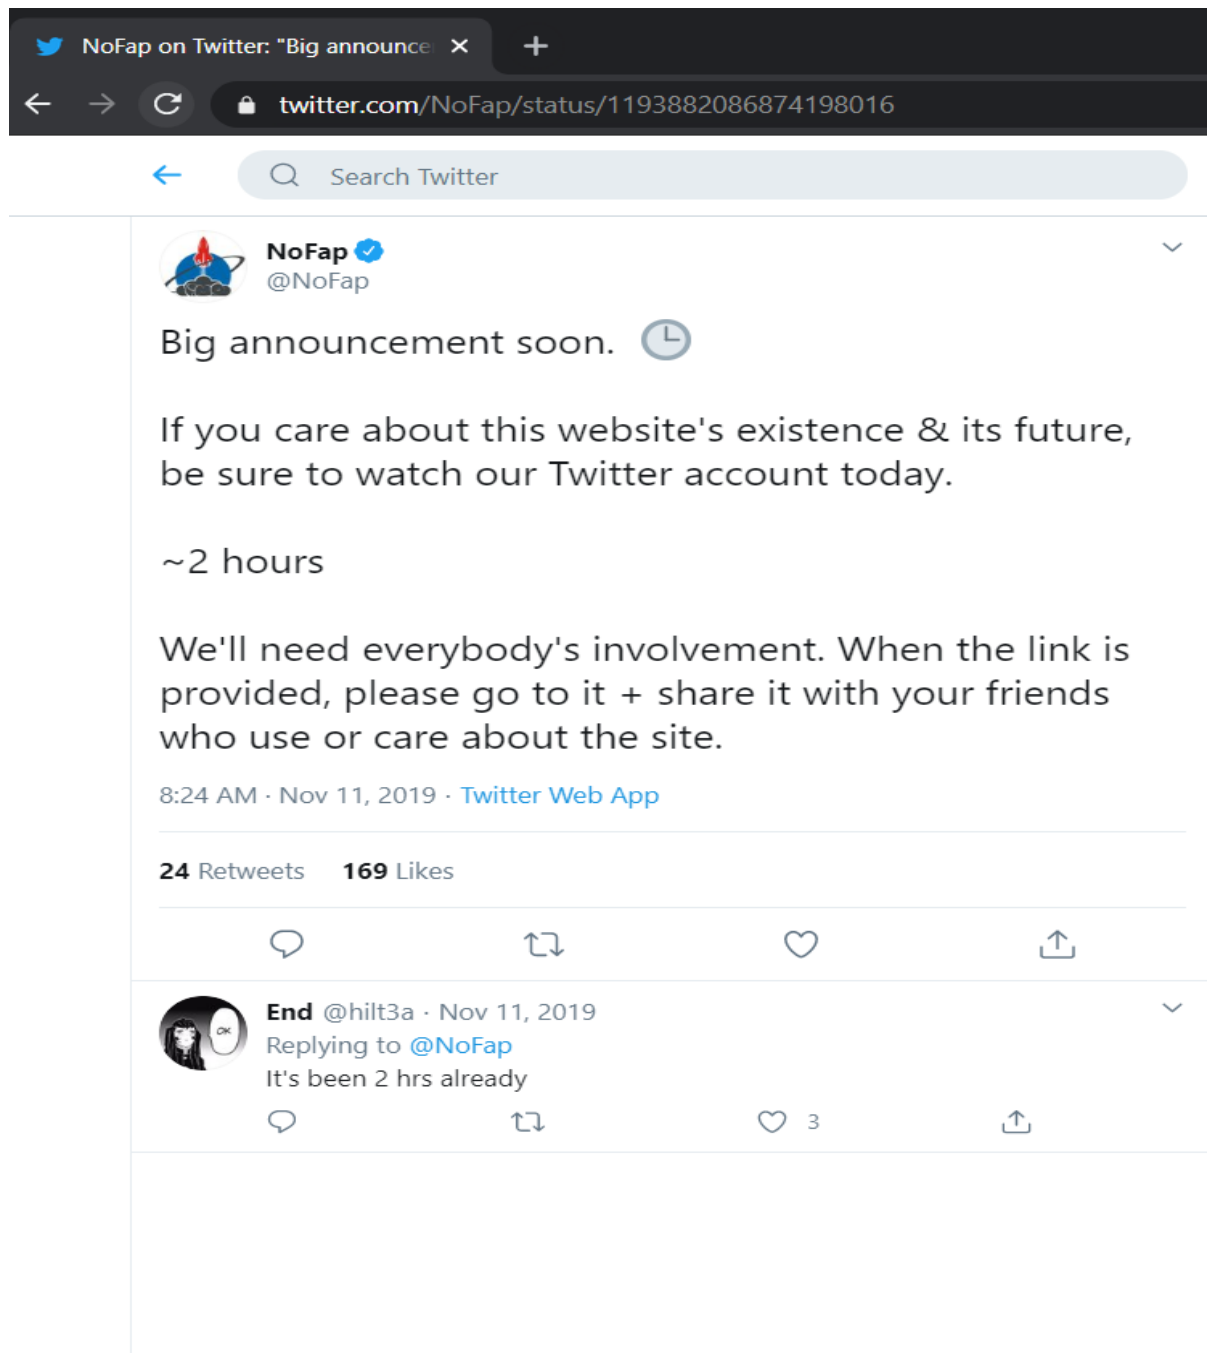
NoFap on Twitter: "Big announce

twitter.com/NoFap/status/1193882086874198016

Search Twitter

NoFap
@NoFap

Big announcement soon. 🕒

If you care about this website's existence & its future, be sure to watch our Twitter account today.

~2 hours

We'll need everybody's involvement. When the link is provided, please go to it + share it with your friends who use or care about the site.

8:24 AM · Nov 11, 2019 · Twitter Web App

24 Retweets 169 Likes

End @hilt3a · Nov 11, 2019
Replying to @NoFap
It's been 2 hrs already

3